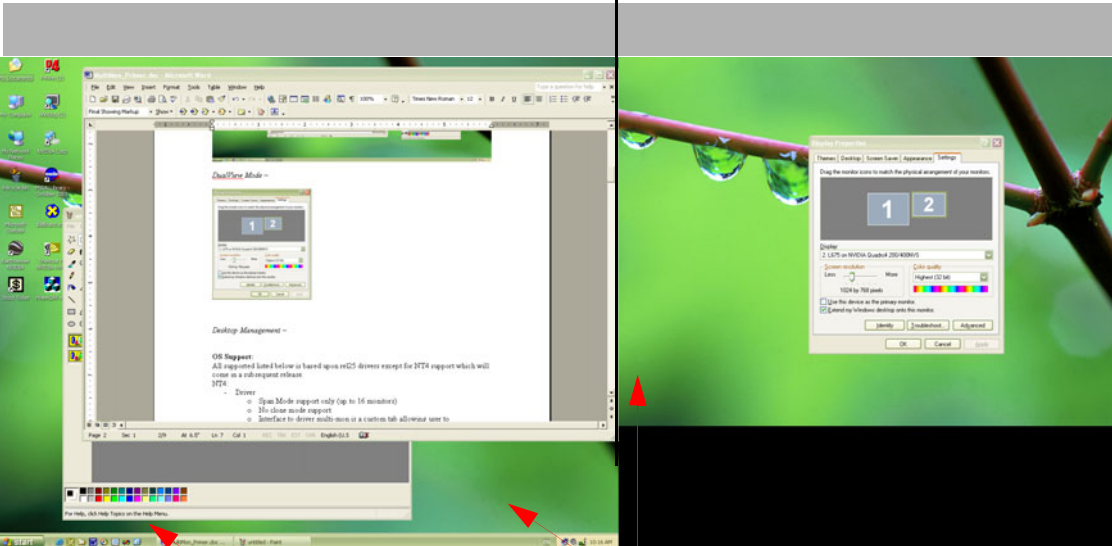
MultiMon_Primer.doc - Microsoft Word

File Edit View Insert Format Tools Table Window Help

Type a question for help

100%

Times New Roman 12

B I U

Final Showing Markup Show

DualView Mode –

1 2

Desktop Management –

OS Support:
All supported listed below is based upon rel25 drivers except for NT4 support which will come in a subsequent release.
NT4
- Driver
o Span Mode support only (up to 16 monitors)
o No clone mode support
o Interface to driver multi-mon is a custom tab allowing user to

Page 2 Sec 1 2/9 At 6.5" Ln 7 Col 1 REC TRK EXT OVR English (U.S

For Help, click Help Topics on the Help Menu.

start

MultiMon_Primer.doc

untitled - Paint

10:16 AM

Display Properties

Themes Desktop Screen Saver Appearance Settings

Drag the monitor icons to match the physical arrangement of your monitors.

1 2

Display:
2. LS75 on NVIDIA Quadro4 200/400NVS

Screen resolution
Less More
1024 by 768 pixels

Color quality
Highest (32 bit)

Use this device as the primary monitor.
Extend my Windows desktop onto this monitor.

Identify Troubleshoot... Advanced

OK Cancel Apply